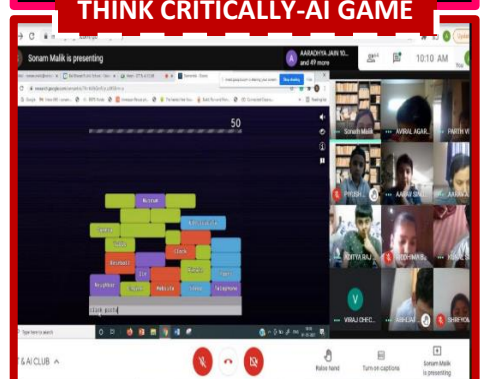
THINK CRITICALLY-AI GAME

Sonam Malik is presenting

AARADHYA JAIN 10... and 49 more

10:10 AM

50

Sonam Malik

AVIRAL AGAR...

PARTH V

PIYUSH...

AARAV SING...

AARAV...

ADITYA RAJ...

RIDHIMA B...

V

VIRAJ CHEC...

ABHIJAY...

SHREYON...

T & AI CLUB

Raise hand

Turn on captions

Sonam Malik is presenting